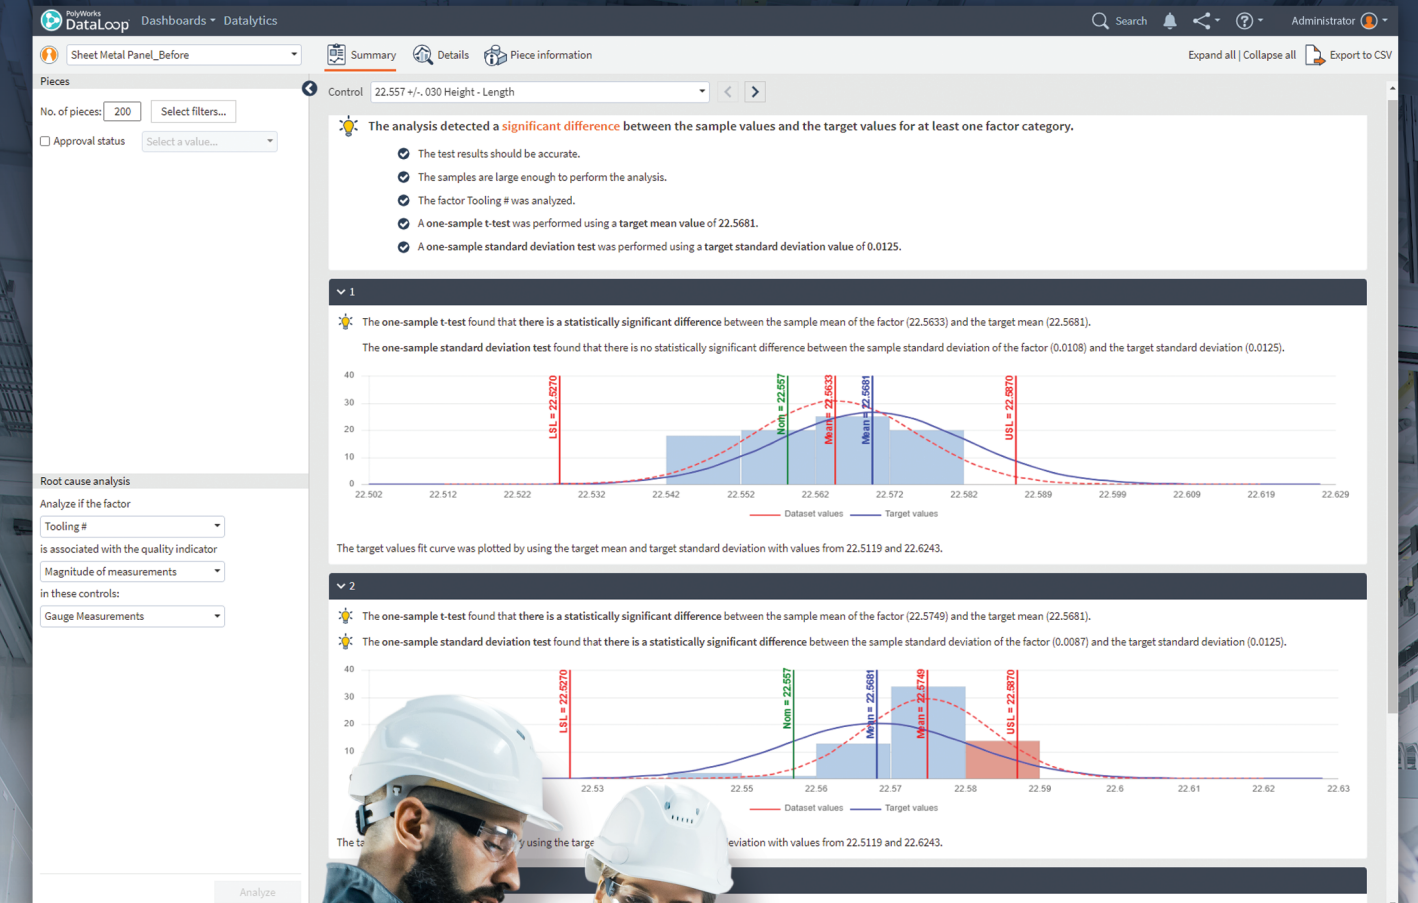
PolyWorks DataLoop Dashboards Datalytics

Search Administrator

Sheet Metal Panel_Before

Summary Details Piece information

Expand all | Collapse all Export to CSV

Pieces

No. of pieces: 200 Select filters...

Approval status Select a value...

Control 22.557 +/-. 030 Height - Length

The analysis detected a significant difference between the sample values and the target values for at least one factor category.

The test results should be accurate.

The samples are large enough to perform the analysis.

The factor Tooling # was analyzed.

A one-sample t-test was performed using a target mean value of 22.5681.

A one-sample standard deviation test was performed using a target standard deviation value of 0.0125.

1

The one-sample t-test found that there is a statistically significant difference between the sample mean of the factor (22.5633) and the target mean (22.5681).

The one-sample standard deviation test found that there is no statistically significant difference between the sample standard deviation of the factor (0.0108) and the target standard deviation (0.0125).

40
30
20
10
0

LSL = 22.5270
Nom = 22.557
Mean = 22.5633
Mean = 22.5681
USL = 22.5870

22.502 22.512 22.522 22.532 22.542 22.552 22.562 22.572 22.582 22.589 22.599 22.609 22.619 22.629

Dataset values Target values

The target values fit curve was plotted by using the target mean and target standard deviation with values from 22.5119 and 22.6243.

2

The one-sample t-test found that there is a statistically significant difference between the sample mean of the factor (22.5749) and the target mean (22.5681).

The one-sample standard deviation test found that there is a statistically significant difference between the sample standard deviation of the factor (0.0087) and the target standard deviation (0.0125).

40
30
20
10

LSL = 22.5270
Nom = 22.557
Mean = 22.5681
Mean = 22.5749
USL = 22.5870

22.53 22.55 22.56 22.57 22.58 22.59 22.6 22.61 22.62 22.63

Dataset values Target values

The ta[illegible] using the targe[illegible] eviation with values from 22.5119 and 22.6243.

Root cause analysis

Analyze if the factor

Tooling #

is associated with the quality indicator

Magnitude of measurements

in these controls:

Gauge Measurements

Analyze